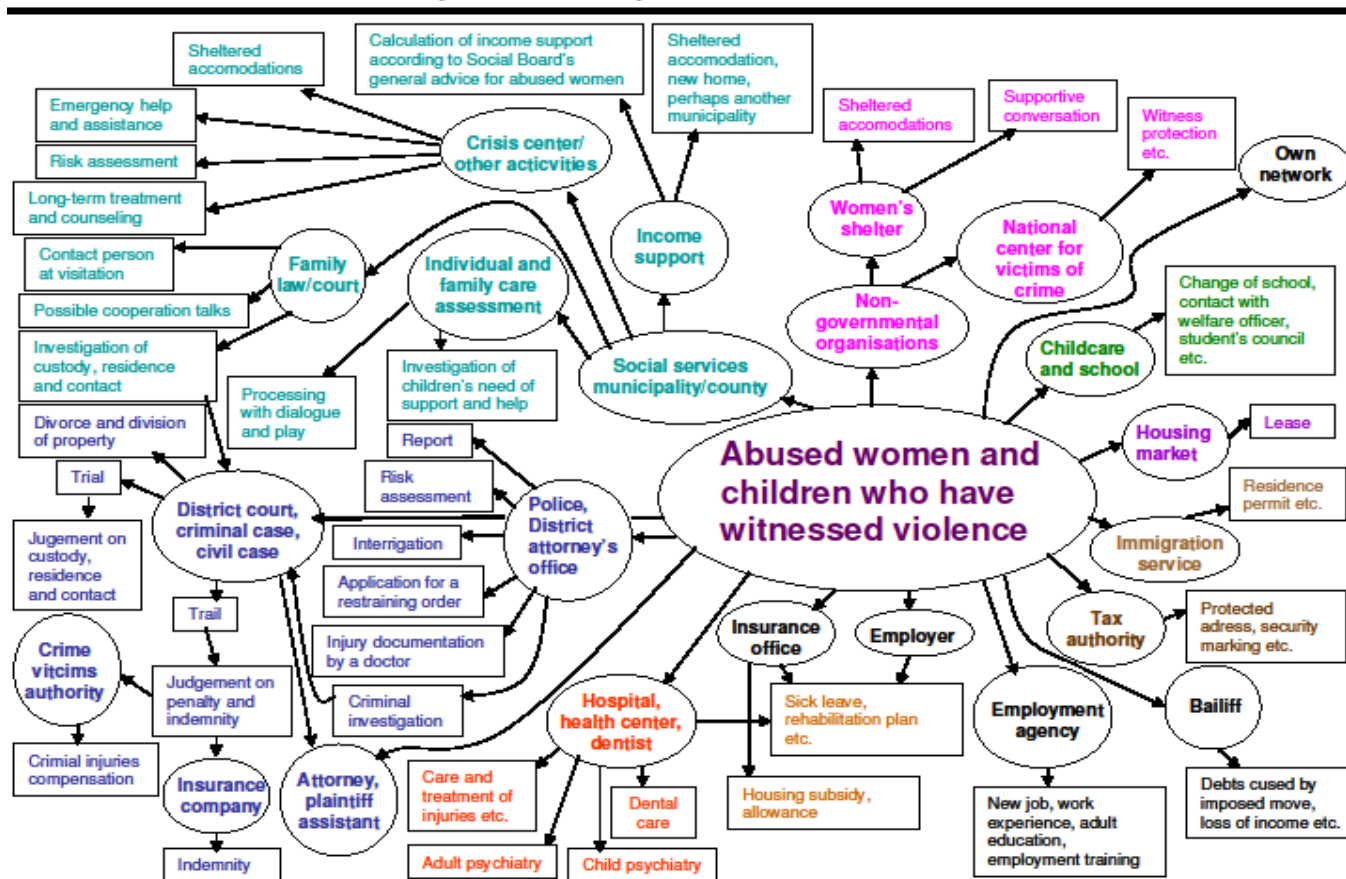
Sheltered accomodations

Calculation of income support according to Social Board's general advice for abused women

Sheltered accomodation, new home, perhaps another municipality

Emergency help and assistance

Risk assessment

Long-term treatment and counseling

Crisis center/ other acticvities

Sheltered accomodations

Supportive conversation

Witness protection etc.

Own network

Women's shelter

National center for victims of crime

Income support

Contact person at visitation

Family law/court

Individual and family care assessment

Possible cooperation talks

Non-governmental organisations

Change of school, contact with welfare officer, student's council etc.

Childcare and school

Investigation of custody, residence and contact

Processing with dialogue and play

Investigation of children's need of support and help

Social services municipality/county

Divorce and division of property

Report

Housing market

Lease

Trial

Risk assessment

Abused women and children who have witnessed violence

Residence permit etc.

District court, criminal case, civil case

Police, District attorney's office

Jugement on custody, residence and contact

Interrigation

Immigration service

Application for a restraining order

Trail

Tax authority

Protected adress, security marking etc.

Injury documentation by a doctor

Insurance office

Employer

Crime vitcims authority

Judgement on penalty and indemnity

Criminal investigation

Sick leave, rehabilitation plan etc.

Employment agency

Bailiff

Hospital, health center, dentist

Crimial injuries compensation

Insurance company

Attorney, plaintiff assistant

Care and treatment of injuries etc.

Dental care

Housing subsidy, allowance

New job, work experience, adult education, employment training

Debts cused by imposed move, loss of income etc.

Indemnity

Adult psychiatry

Child psychiatry